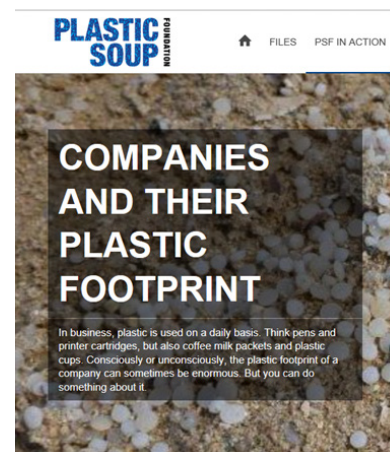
PLASTIC SOUP FOUNDATION

FILES PSF IN ACTION

COMPANIES AND THEIR PLASTIC FOOTPRINT

In business, plastic is used on a daily basis. Think pens and printer cartridges, but also coffee milk packets and plastic cups. Consciously or unconsciously, the plastic footprint of a company can sometimes be enormous. But you can do something about it.